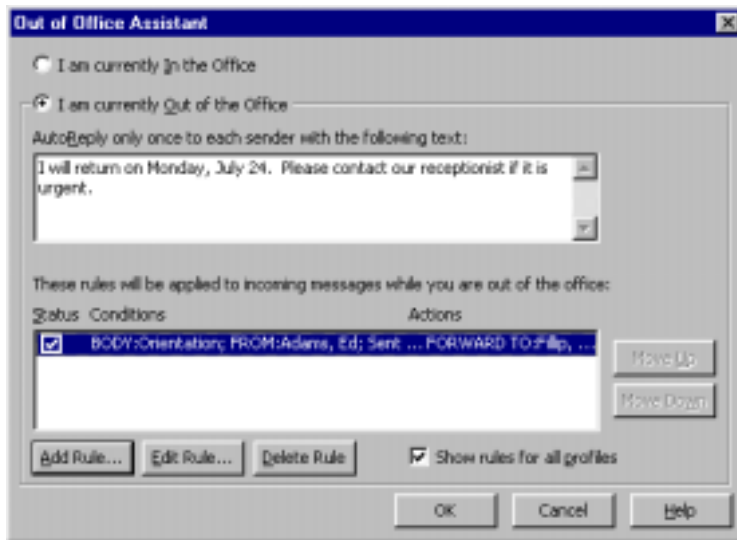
Out of Office Assistant

I am currently In the Office

I am currently Out of the Office

AutoReply only once to each sender with the following text:

I will return on Monday, July 24. Please contact our receptionist if it is urgent.

These rules will be applied to incoming messages while you are out of the office:

| Status | Conditions | Actions |
|---|---|---|
| ☑ | BODY:Orientation; FROM:Adams, Ed; Sent ... | FORWARD TO:Filip, ... |

Move Up

Move Down

Add Rule...

Edit Rule...

Delete Rule

Show rules for all profiles

OK

Cancel

Help